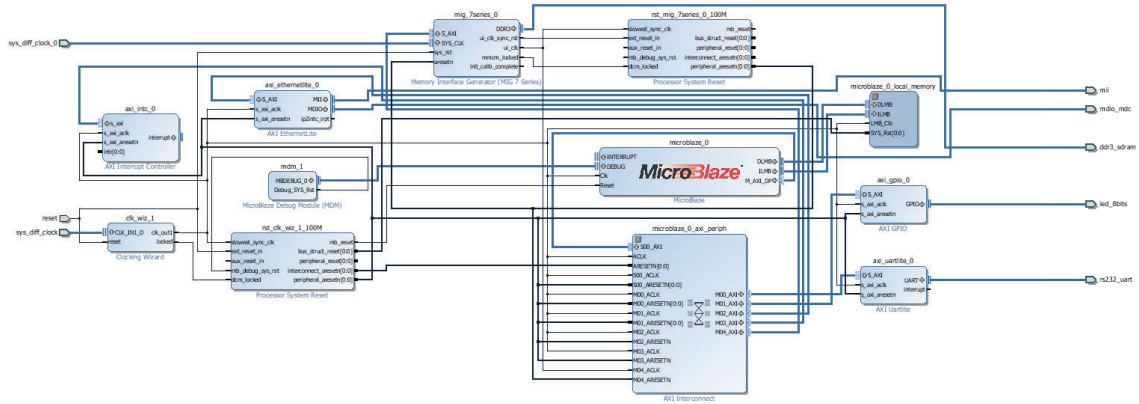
sys_diff_clock_0

mig_7series_0
S_AXI
SYS_CLK
sys_rst
aresetn
DDR3
ui_clk_sync_rst
ui_clk
mmcm_locked
init_calib_complete
Memory Interface Generator (MIG 7 Series)

rst_mig_7series_0_100M
slowest_sync_clk
ext_reset_in
aux_reset_in
mb_debug_sys_rst
dcm_locked
mb_reset
bus_struct_reset[0:0]
peripheral_reset[0:0]
interconnect_aresetn[0:0]
peripheral_aresetn[0:0]
Processor System Reset

axi_intc_0
s_axi
s_axi_aclk
s_axi_aresetn
intr[0:0]
interrupt
AXI Interrupt Controller

axi_ethernetlite_0
S_AXI
s_axi_aclk
s_axi_aresetn
MII
MDIO
ip2intc_irpt
AXI EthernetLite

microblaze_0_local_memory
DLMB
ILMB
LMB_Clk
SYS_Rst[0:0]

mii
mdio_mdc
ddr3_sdram

mdm_1
MBDEBUG_0
Debug_SYS_Rst
MicroBlaze Debug Module (MDM)

microblaze_0
INTERRUPT
DEBUG
Clk
Reset
MicroBlaze
DLMB
ILMB
M_AXI_DP
MicroBlaze

axi_gpio_0
S_AXI
s_axi_aclk
s_axi_aresetn
GPIO
AXI GPIO

led_8bits

reset
sys_diff_clock

clk_wiz_1
CLK_IN1_D
reset
clk_out1
locked
Clocking Wizard

rst_clk_wiz_1_100M
slowest_sync_clk
ext_reset_in
aux_reset_in
mb_debug_sys_rst
dcm_locked
mb_reset
bus_struct_reset[0:0]
peripheral_reset[0:0]
interconnect_aresetn[0:0]
peripheral_aresetn[0:0]
Processor System Reset

microblaze_0_axi_periph
S00_AXI
ACLK
ARESETN[0:0]
S00_ACLK
S00_ARESETN[0:0]
M00_ACLK
M00_ARESETN[0:0]
M01_ACLK
M01_ARESETN[0:0]
M02_ACLK
M02_ARESETN
M03_ACLK
M03_ARESETN
M04_ACLK
M04_ARESETN
M00_AXI
M01_AXI
M02_AXI
M03_AXI
M04_AXI
AXI Interconnect

axi_uartlite_0
S_AXI
s_axi_aclk
s_axi_aresetn
UART
interrupt
AXI Uartlite

rs232_uart